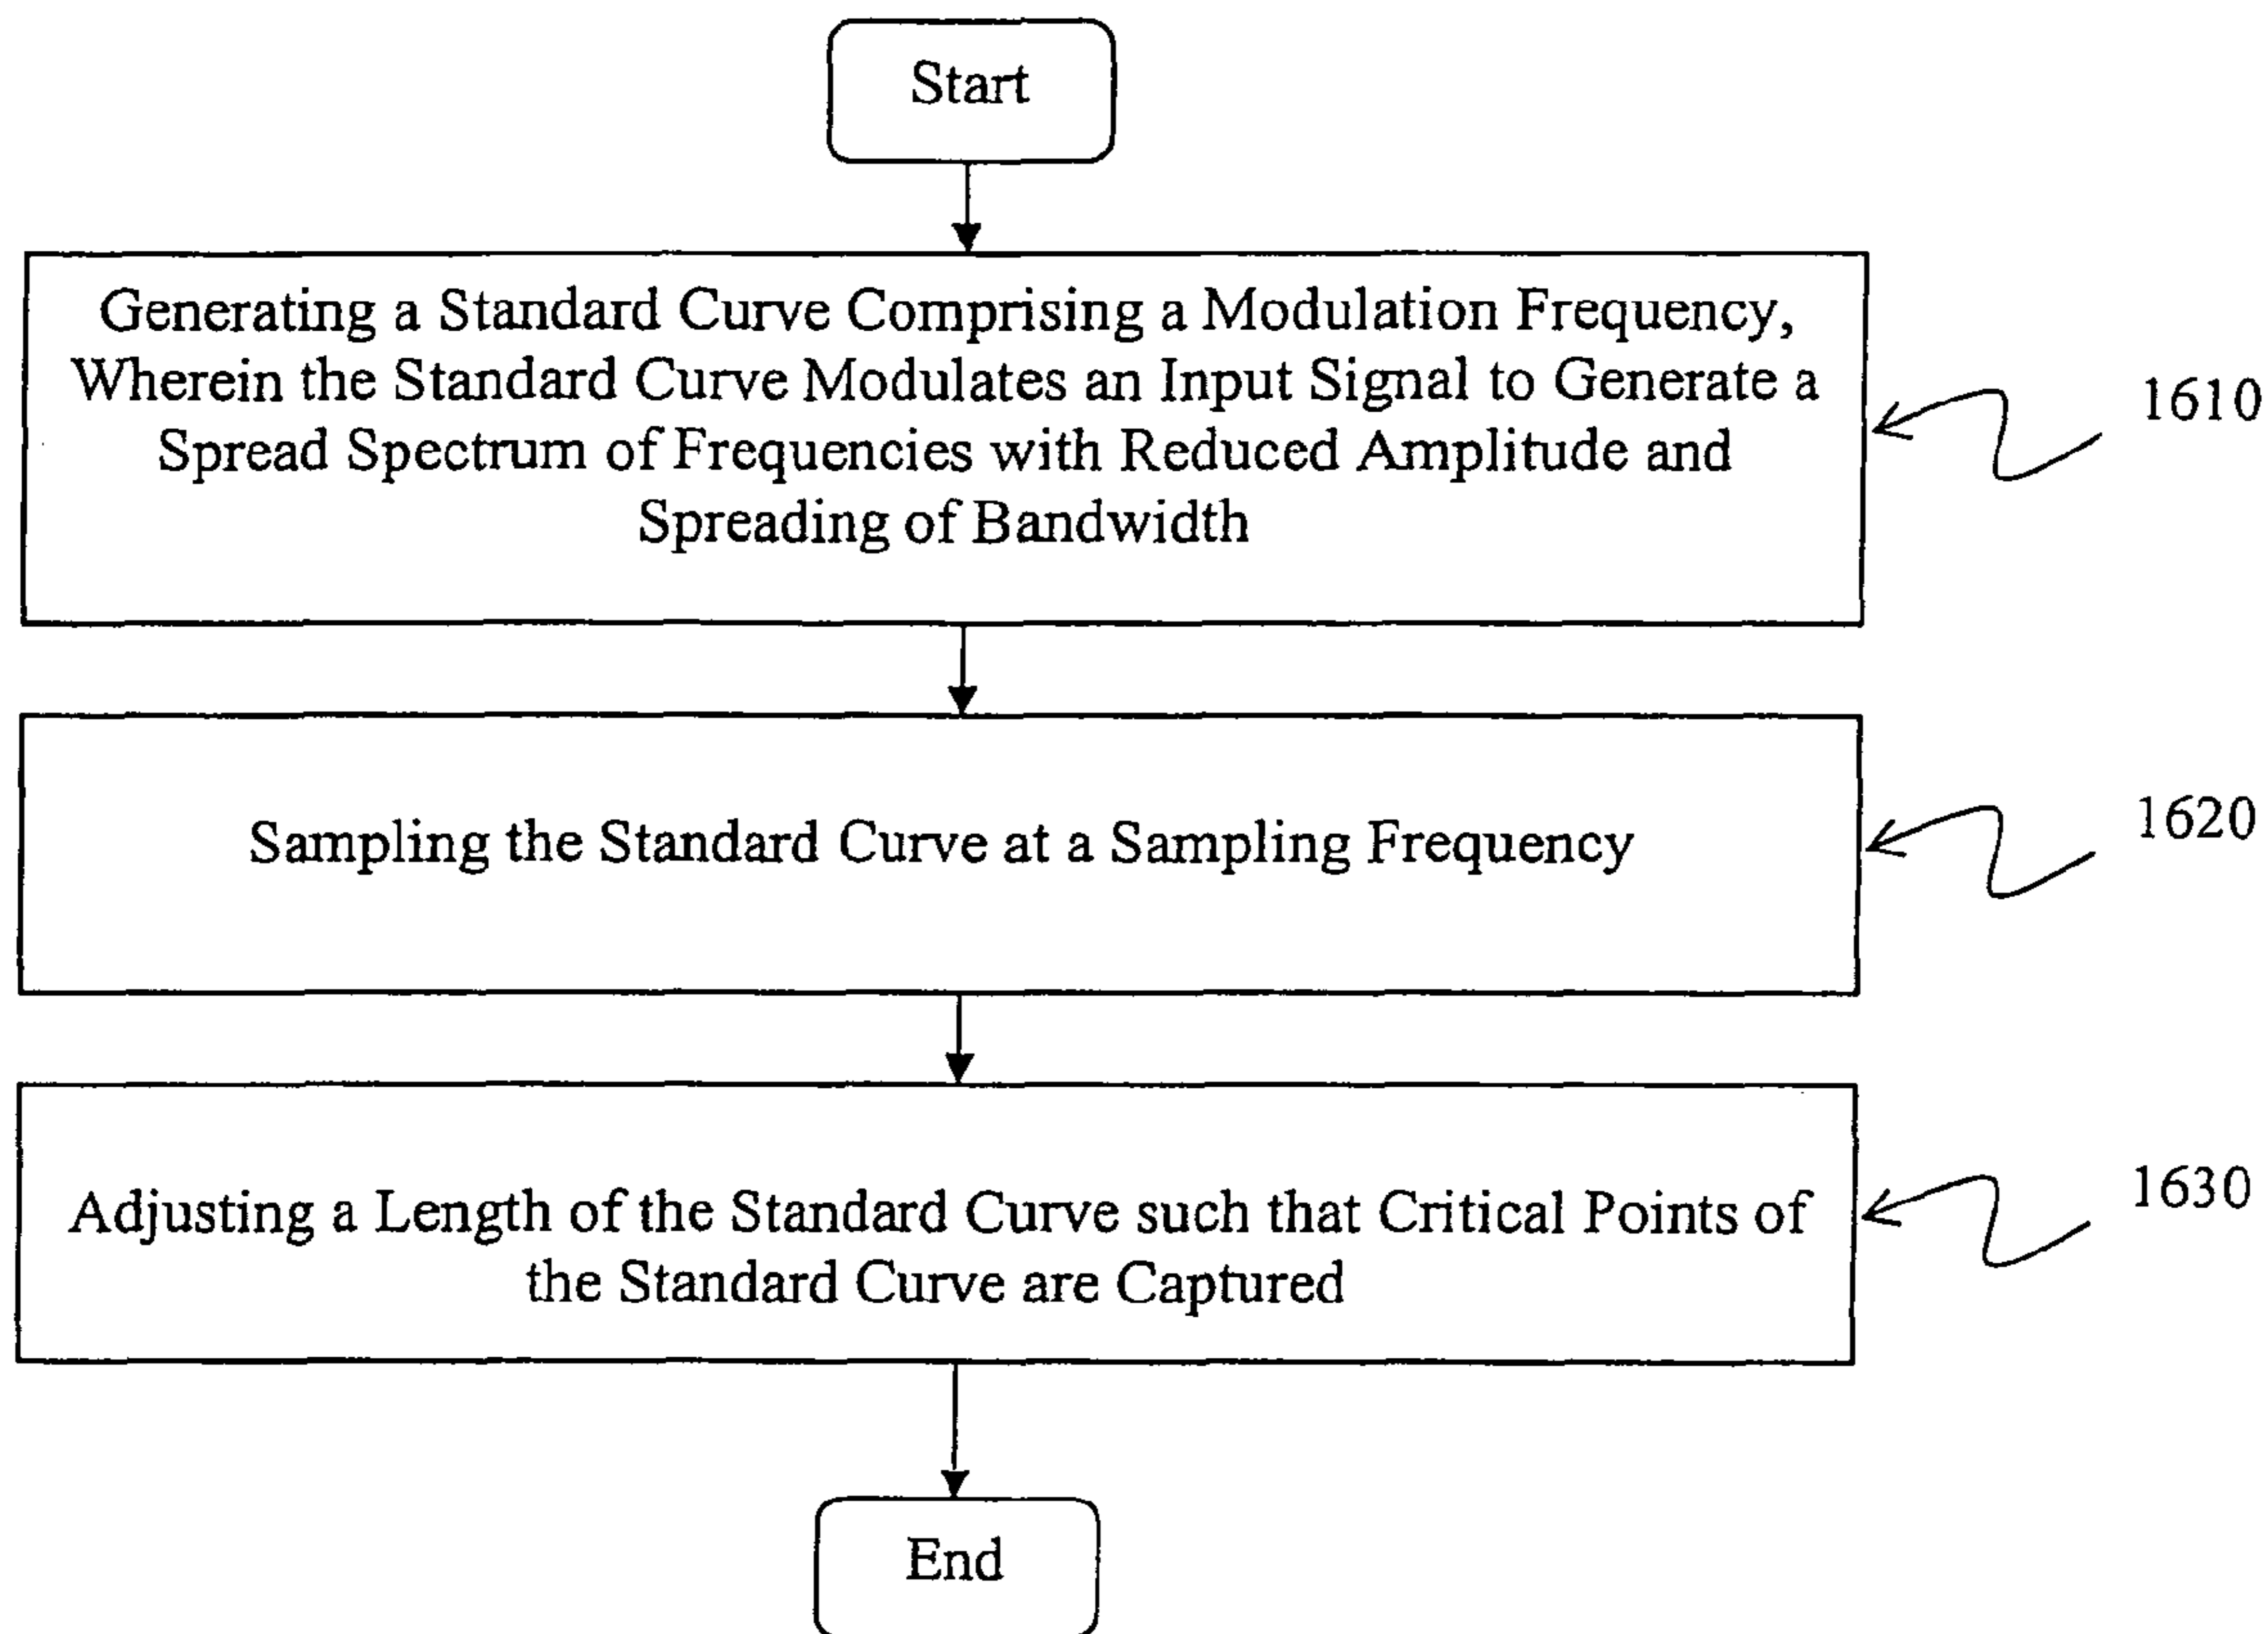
Start

Generating a Standard Curve Comprising a Modulation Frequency, Wherein the Standard Curve Modulates an Input Signal to Generate a Spread Spectrum of Frequencies with Reduced Amplitude and Spreading of Bandwidth

1610

Sampling the Standard Curve at a Sampling Frequency

1620

Adjusting a Length of the Standard Curve such that Critical Points of the Standard Curve are Captured

1630

End